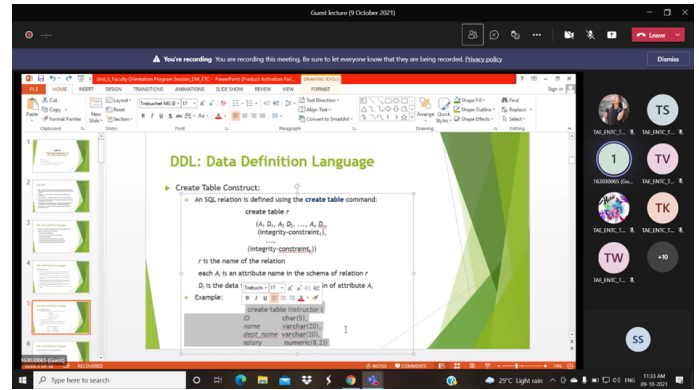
Guest lecture (9 October 2021)

Leave

You're recording You are recording this meeting. Be sure to let everyone know that they are being recorded. Privacy policy

Dismiss

Unit_II_Faculty Orientation Program Session_DM_ETC - PowerPoint (Product Activation Fail...

DRAWING TOOLS

FILE HOME INSERT DESIGN TRANSITIONS ANIMATIONS SLIDE SHOW REVIEW VIEW FORMAT

Sign in

Cut Copy Format Painter Paste Clipboard New Slide Layout Reset Section Slides Trebuchet MS (B 17 Font Paragraph Text Direction Align Text Convert to SmartArt Arrange Quick Styles Shape Fill Shape Outline Shape Effects Drawing Find Replace Select Editing

DDL: Data Definition Language

Create Table Construct:

An SQL relation is defined using the create table command:

create table r
($A_1$ $D_1$, $A_2$ $D_2$, ..., $A_n$ $D_n$,
(integrity-constraint$_1$),
...,
(integrity-constraint$_k$))

r is the name of the relation

each $A_i$ is an attribute name in the schema of relation r

$D_i$ is the data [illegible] in of attribute $A_i$

Example:

create table instructor (
ID char(5),
name varchar(20),
dept_name varchar(20),
salary numeric(8,2))

TAE_ENTC_T... TS TAE_ENTC_T... 1 163030065 (Gu... TV TAE_ENTC_T... TAE_ENTC_T... TK TAE_ENTC_T... TW TAE_ENTC_T... +10 SS

163030065 (Guest)

RECOVERED NOTES COMMENTS 74%

Type here to search

29°C Light rain ENG 11:33 AM 09-10-2021